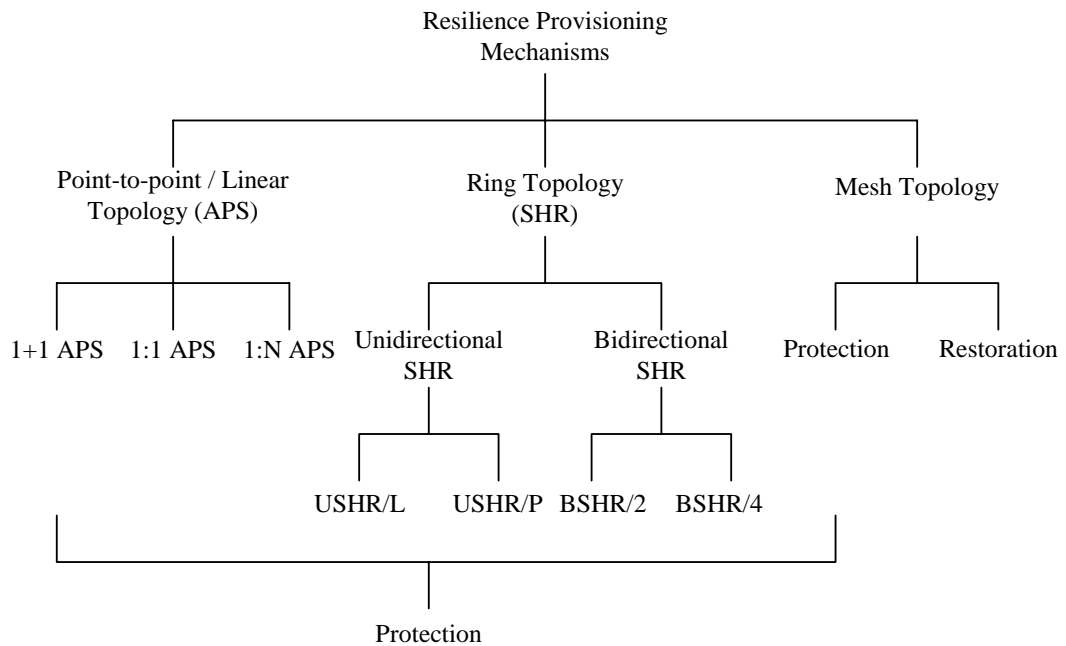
Resilience Provisioning Mechanisms

Point-to-point / Linear Topology (APS)

Ring Topology (SHR)

Mesh Topology

1+1 APS

1:1 APS

1:N APS

Unidirectional SHR

Bidirectional SHR

Protection

Restoration

USHR/L

USHR/P

BSHR/2

BSHR/4

Protection